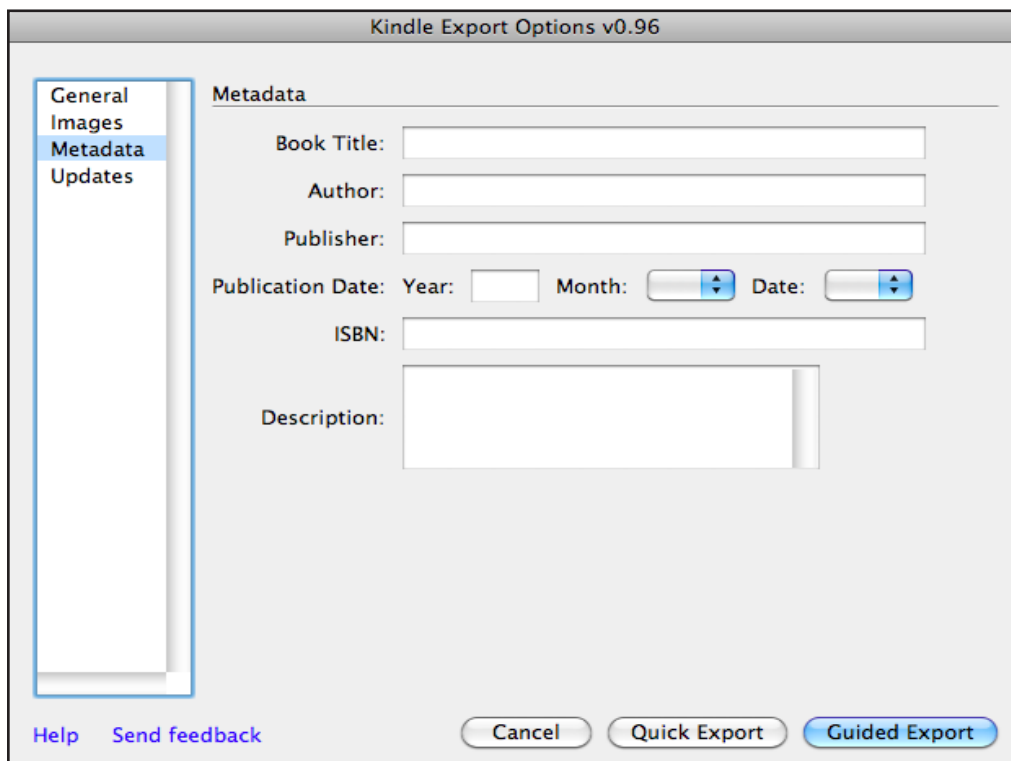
Kindle Export Options v0.96

General
Images
Metadata
Updates

Metadata

Book Title:

Author:

Publisher:

Publication Date: Year: Month: Date:

ISBN:

Description:

Help Send feedback

Cancel Quick Export Guided Export